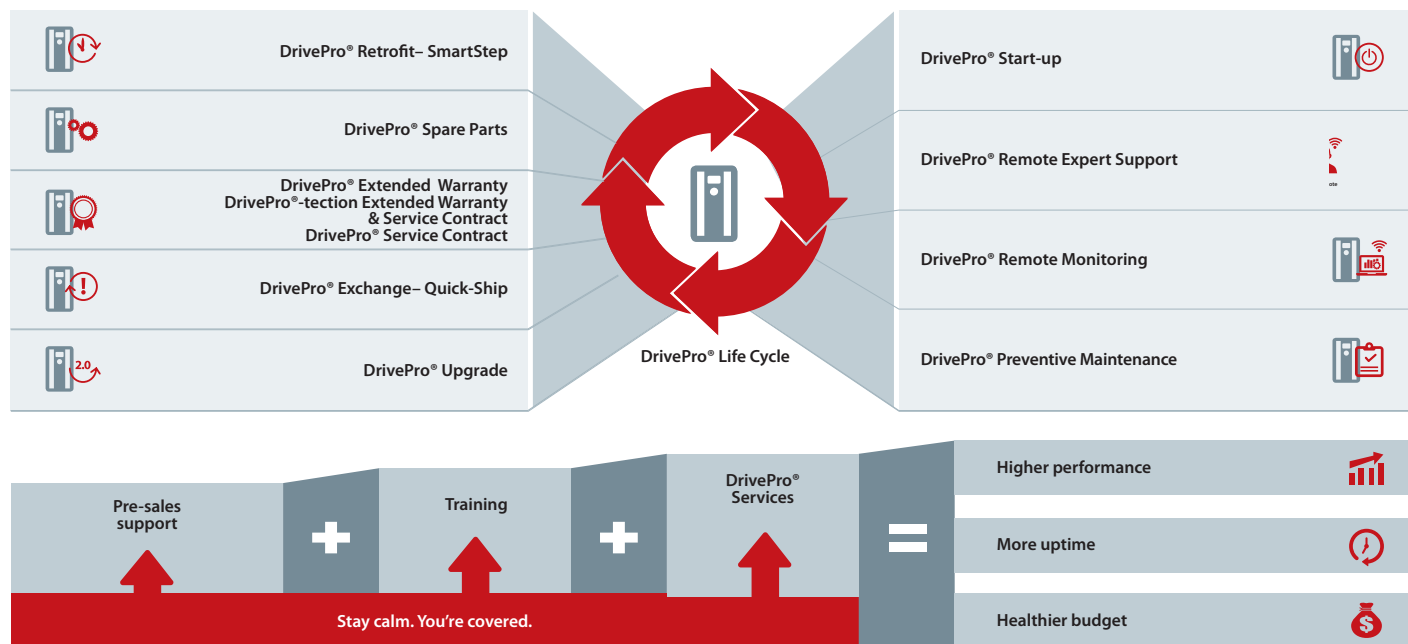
DrivePro® Retrofit– SmartStep

DrivePro® Spare Parts

DrivePro® Extended Warranty
DrivePro®-tection Extended Warranty & Service Contract
DrivePro® Service Contract

DrivePro® Exchange– Quick-Ship

2.0

DrivePro® Upgrade

DrivePro® Life Cycle

DrivePro® Start-up

DrivePro® Remote Expert Support

DrivePro® Remote Monitoring

DrivePro® Preventive Maintenance

Pre-sales support

Training

DrivePro® Services

Higher performance

More uptime

Healthier budget

Stay calm. You're covered.